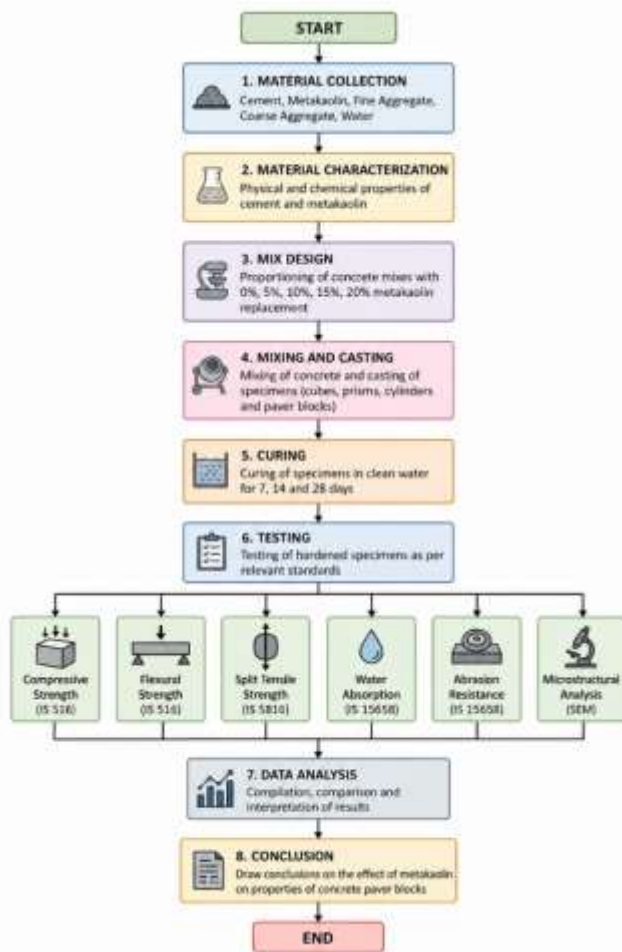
START

1. MATERIAL COLLECTION
Cement, Metakaolin, Fine Aggregate, Coarse Aggregate, Water

2. MATERIAL CHARACTERIZATION
Physical and chemical properties of cement and metakaolin

3. MIX DESIGN
Proportioning of concrete mixes with 0%, 5%, 10%, 15%, 20% metakaolin replacement

4. MIXING AND CASTING
Mixing of concrete and casting of specimens (cubes, prisms, cylinders and paver blocks)

5. CURING
Curing of specimens in clean water for 7, 14 and 28 days

6. TESTING
Testing of hardened specimens as per relevant standards

Compressive Strength (IS 516)

Flexural Strength (IS 516)

Split Tensile Strength (IS 5816)

Water Absorption (IS 15658)

Abrasion Resistance (IS 15658)

Microstructural Analysis (SEM)

7. DATA ANALYSIS
Compilation, comparison and interpretation of results

8. CONCLUSION
Draw conclusions on the effect of metakaolin on properties of concrete paver blocks

END